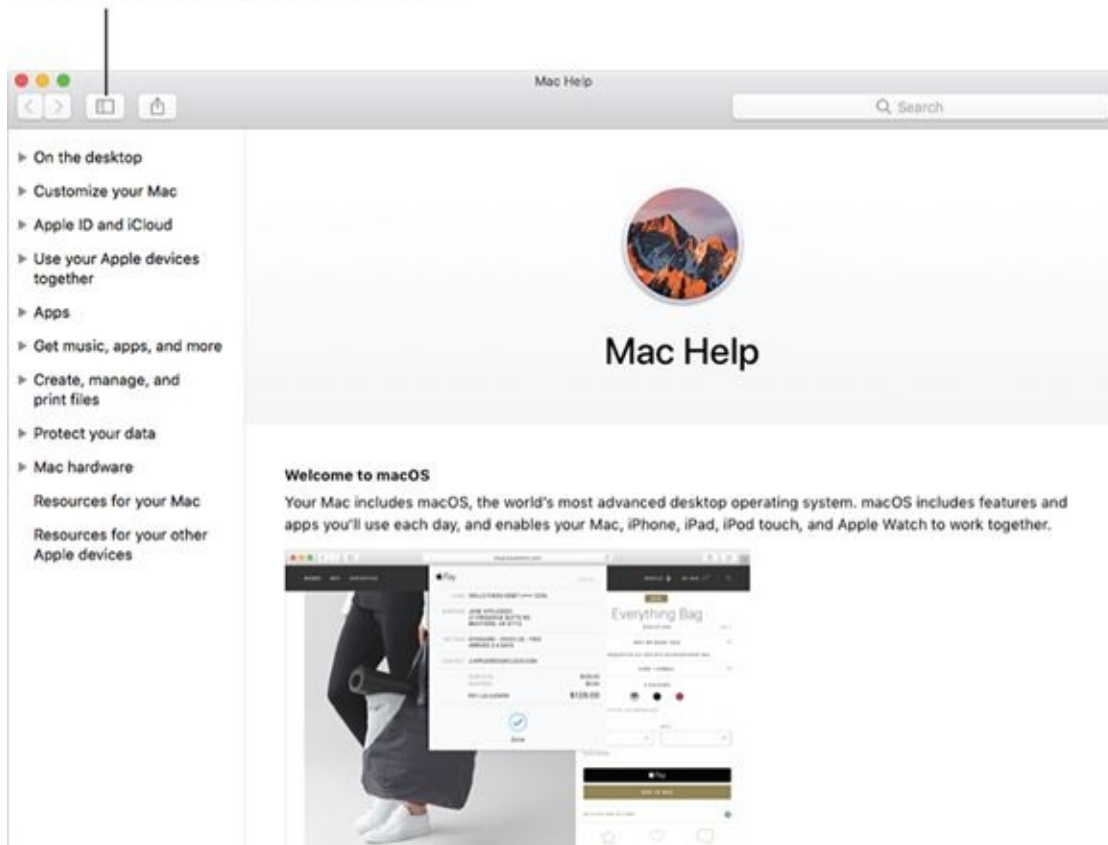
Mac Help

Search

On the desktop

Customize your Mac

Apple ID and iCloud

Use your Apple devices together

Apps

Get music, apps, and more

Create, manage, and print files

Protect your data

Mac hardware

Resources for your Mac

Resources for your other Apple devices

Mac Help

Welcome to macOS

Your Mac includes macOS, the world's most advanced desktop operating system. macOS includes features and apps you'll use each day, and enables your Mac, iPhone, iPad, iPod touch, and Apple Watch to work together.

Pay

Everything Bag

$128.00

Done